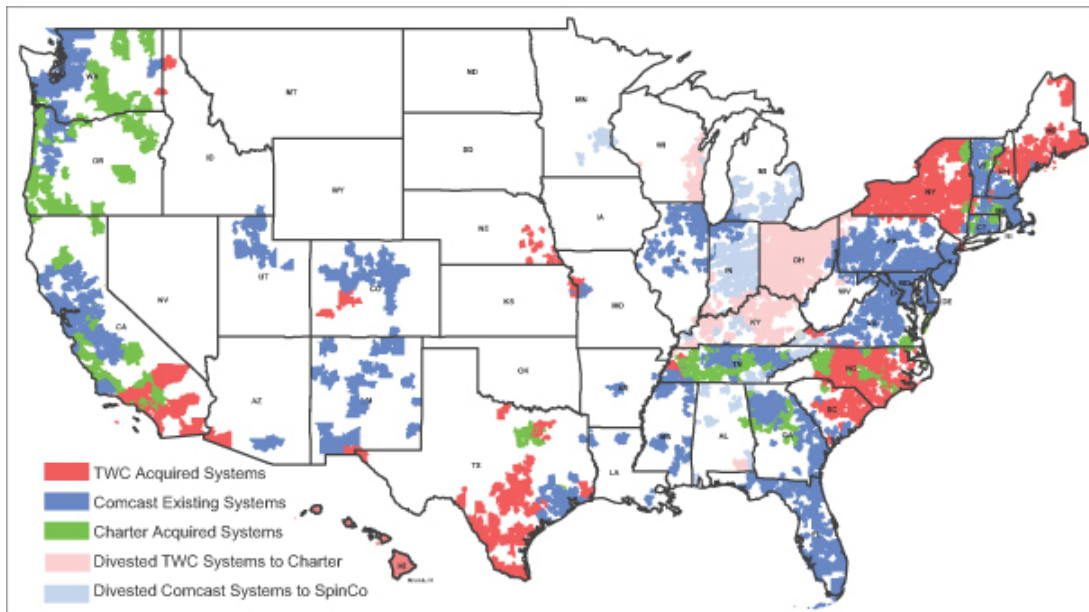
WA
MT
ND
MN
ME
OR
ID
SD
WI
MI
NY
VT
NH
MA
CT
RI
WY
NE
IA
PA
NJ
NV
UT
CO
IL
IN
OH
DE
MD
CA
KS
MO
WV
KY
VA
NC
AZ
NM
OK
AR
TN
SC
GA
AL
MS
TX
LA
FL
HI

TWC Acquired Systems
Comcast Existing Systems
Charter Acquired Systems
Divested TWC Systems to Charter
Divested Comcast Systems to SpinCo